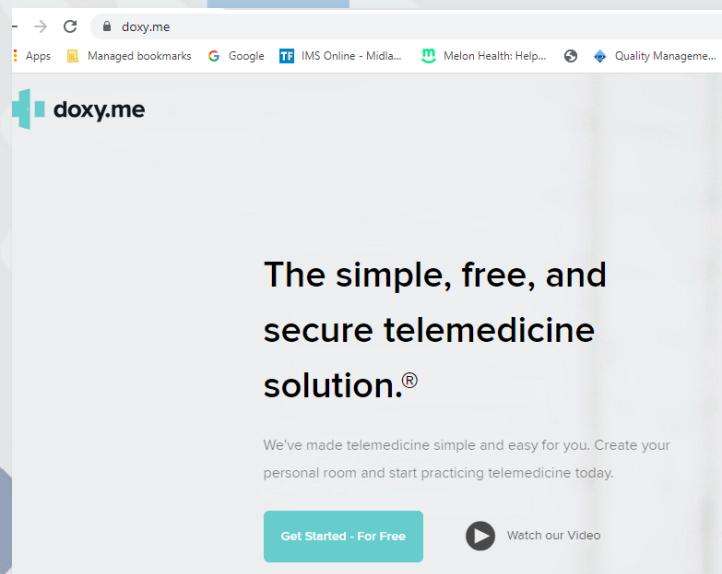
doxy.me

Apps Managed bookmarks Google IMS Online - Midla... Melon Health: Help... Quality Manageme...

doxy.me

The simple, free, and secure telemedicine solution.®

We've made telemedicine simple and easy for you. Create your personal room and start practicing telemedicine today.

Get Started - For Free

Watch our Video